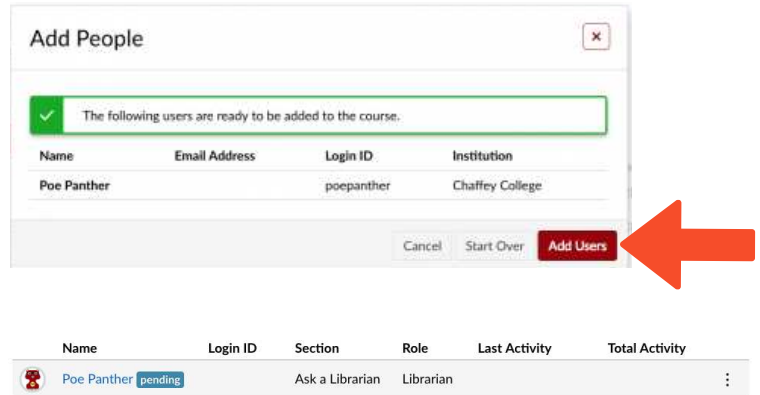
Add People

×

The following users are ready to be added to the course.

| Name | Email Address | Login ID | Institution |
|---|---|---|---|
| Poe Panther | | poepanther | Chaffey College |

Cancel Start Over Add Users

| Name | Login ID | Section | Role | Last Activity | Total Activity |
|---|---|---|---|---|---|
| Poe Panther pending | | Ask a Librarian | Librarian | | |